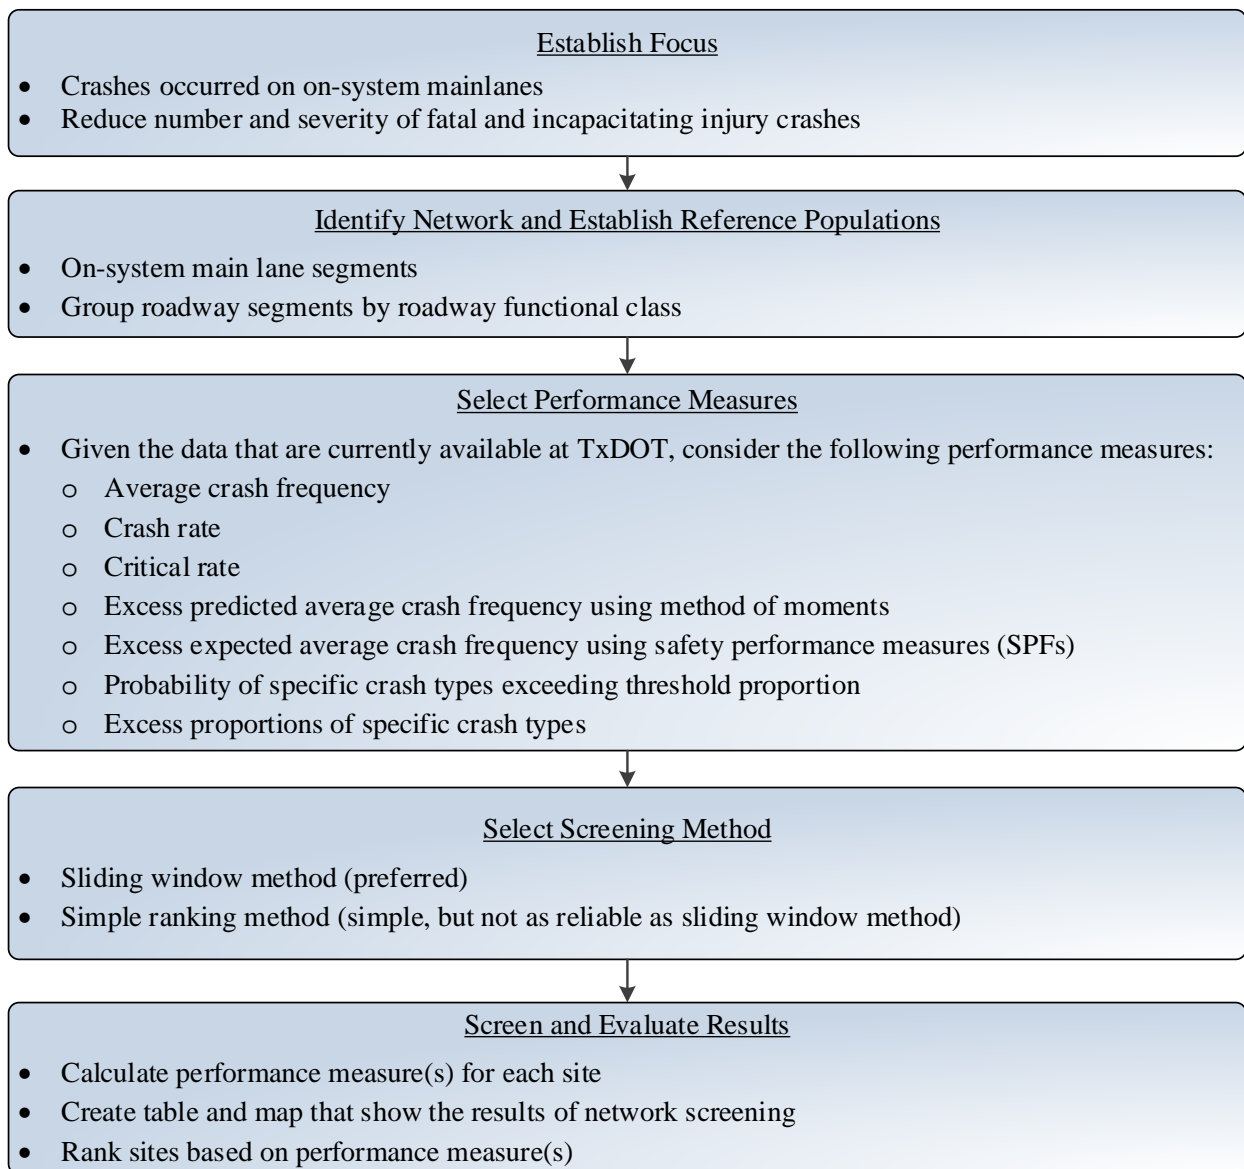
Establish Focus

- Crashes occurred on on-system mainlanes
- Reduce number and severity of fatal and incapacitating injury crashes

Identify Network and Establish Reference Populations

- On-system main lane segments
- Group roadway segments by roadway functional class

Select Performance Measures

- Given the data that are currently available at TxDOT, consider the following performance measures:
  - o Average crash frequency
  - o Crash rate
  - o Critical rate
  - o Excess predicted average crash frequency using method of moments
  - o Excess expected average crash frequency using safety performance measures (SPFs)
  - o Probability of specific crash types exceeding threshold proportion
  - o Excess proportions of specific crash types

Select Screening Method

- Sliding window method (preferred)
- Simple ranking method (simple, but not as reliable as sliding window method)

Screen and Evaluate Results

- Calculate performance measure(s) for each site
- Create table and map that show the results of network screening
- Rank sites based on performance measure(s)